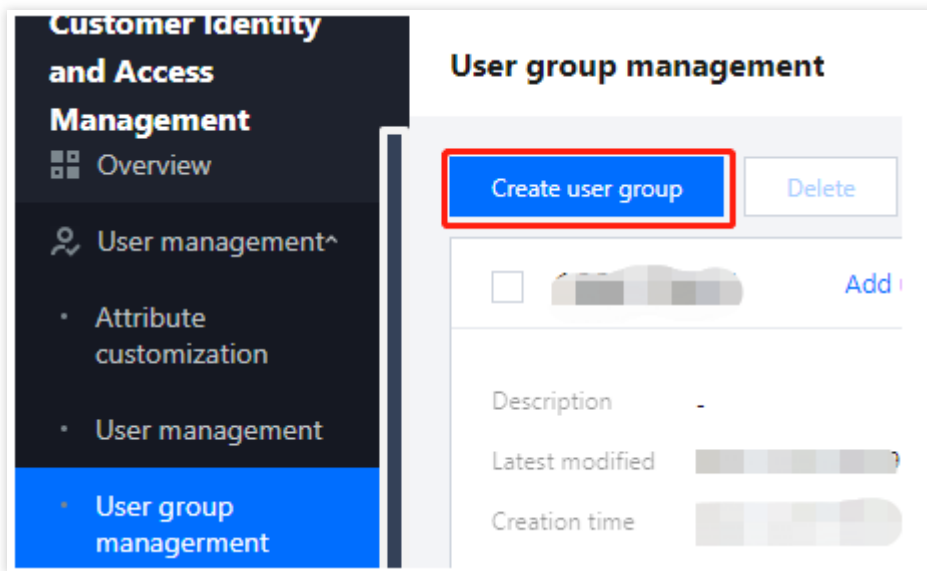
Customer Identity and Access Management

Overview

User management^

Attribute customization

User management

User group managerment

User group management

Create user group

Delete

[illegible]

Add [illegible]

Description -

Latest modified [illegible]

Creation time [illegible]